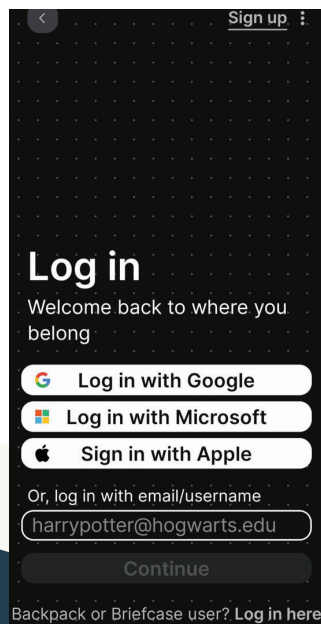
Sign up

Log in

Welcome back to where you belong

Log in with Google

Log in with Microsoft

Sign in with Apple

Or, log in with email/username

harrypotter@hogwarts.edu

Continue

Backpack or Briefcase user? Log in here